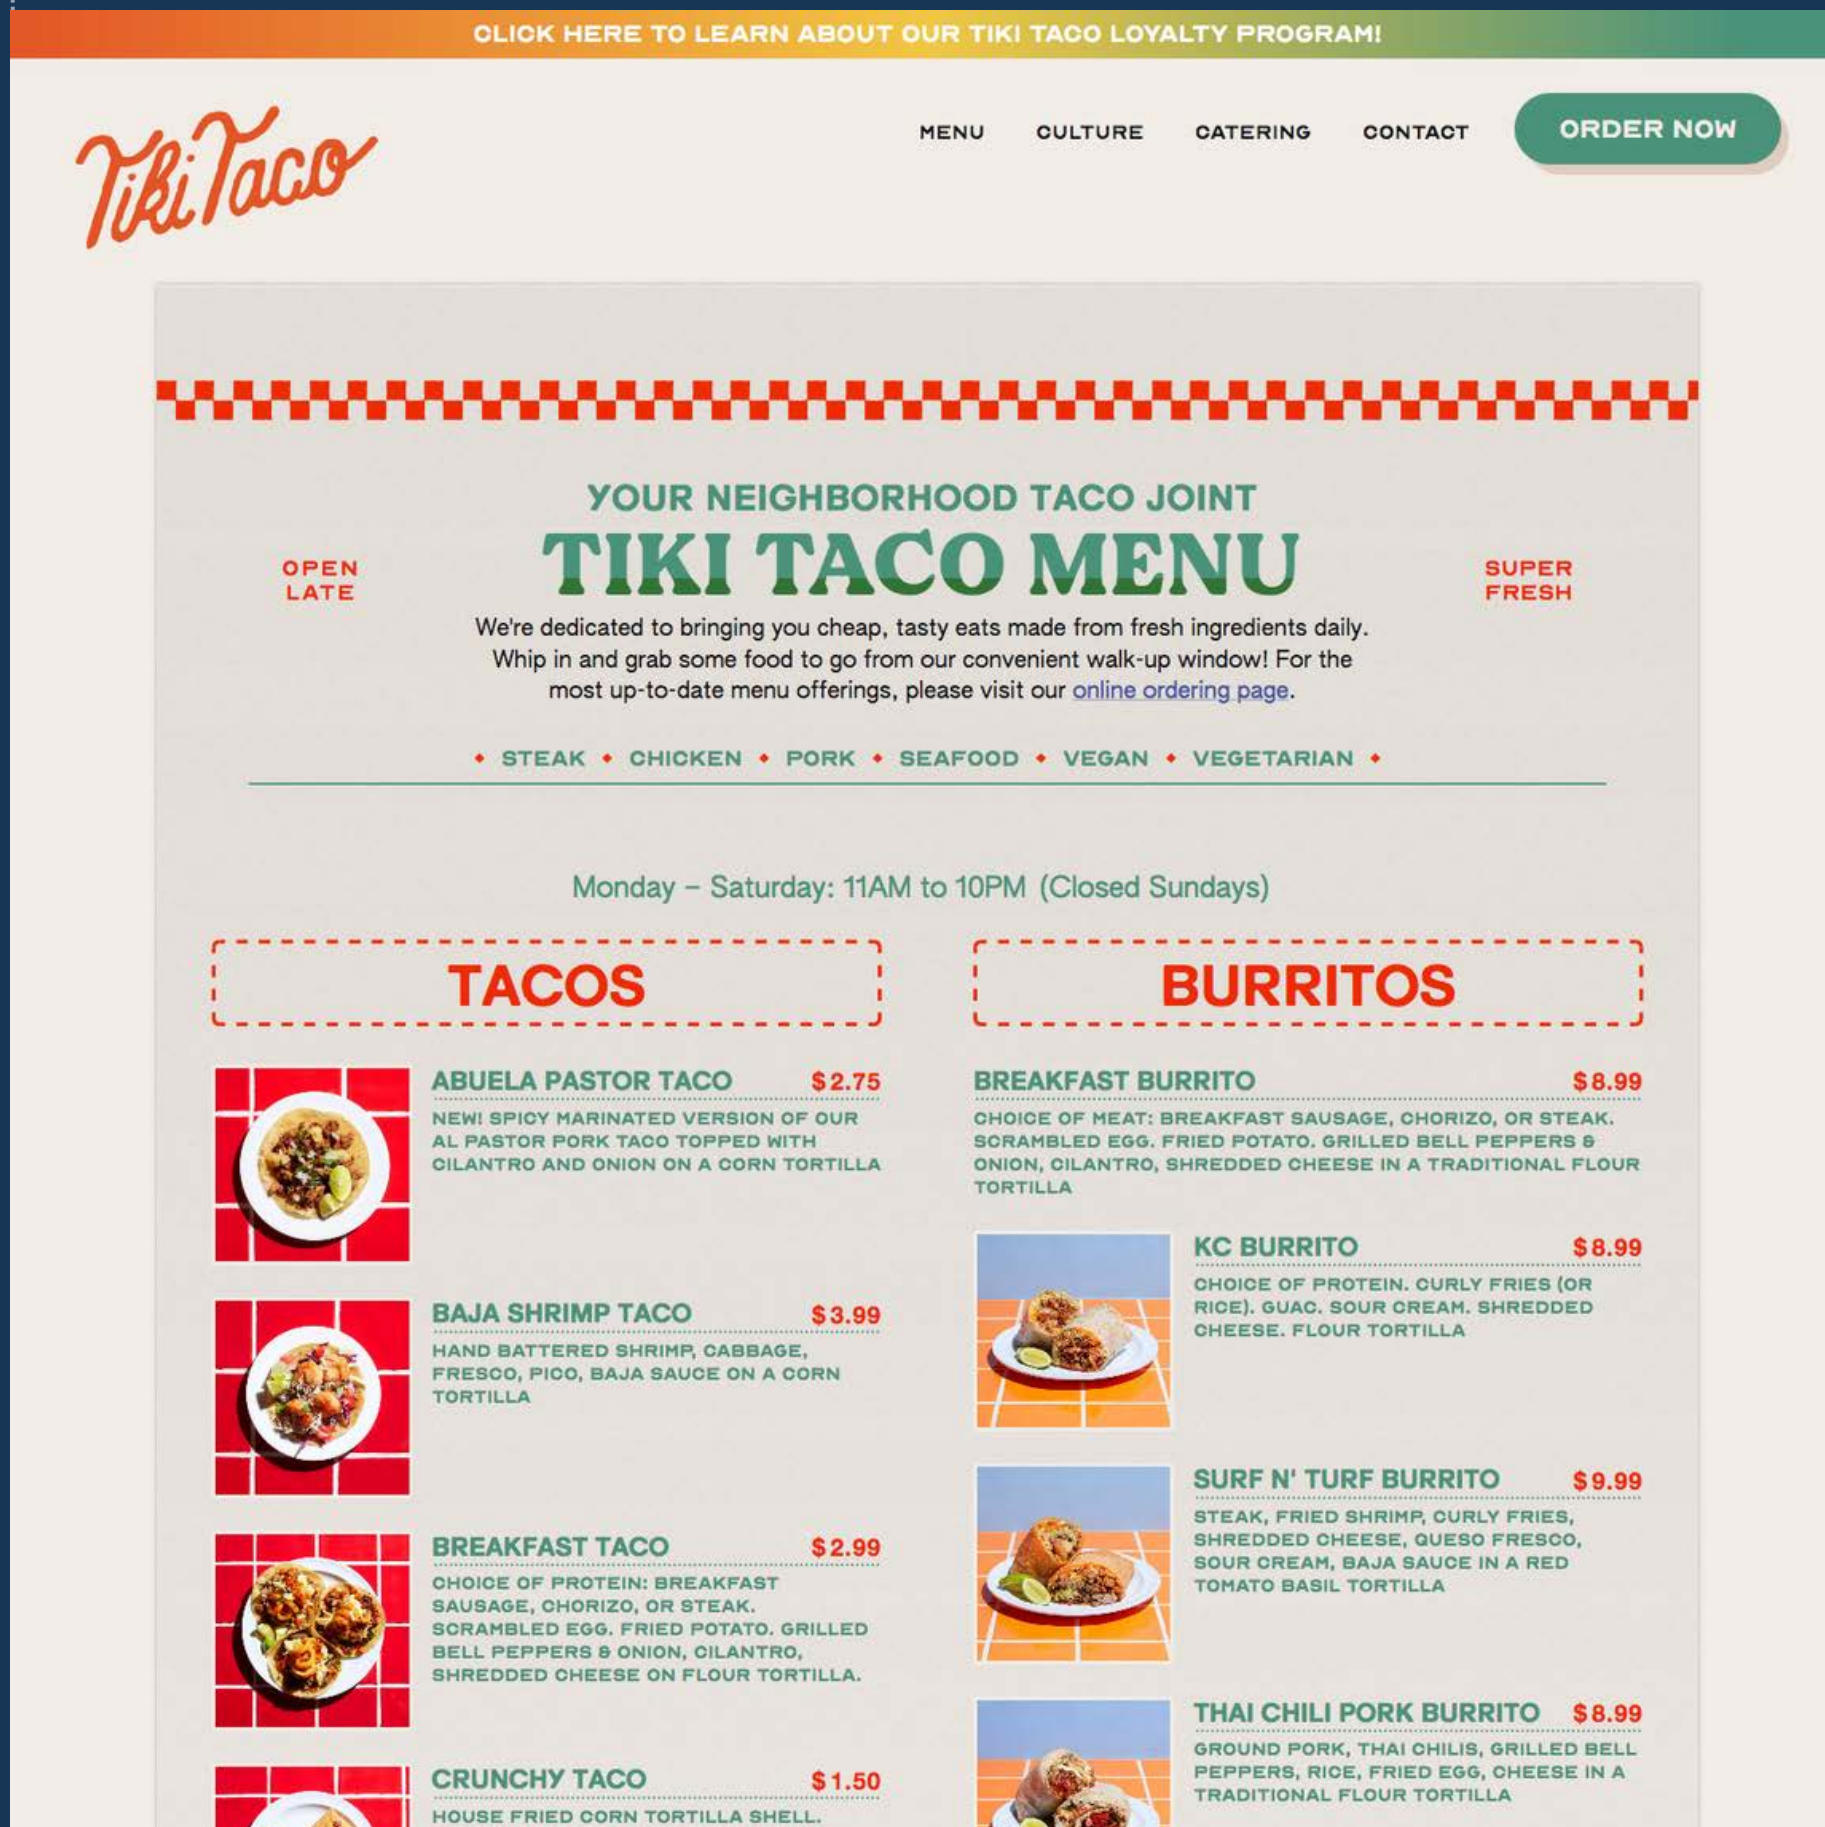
CLICK HERE TO LEARN ABOUT OUR TIKI TACO LOYALTY PROGRAM!

Tiki Taco

MENU CULTURE CATERING CONTACT ORDER NOW

YOUR NEIGHBORHOOD TACO JOINT

OPEN LATE

TIKI TACO MENU

SUPER FRESH

We're dedicated to bringing you cheap, tasty eats made from fresh ingredients daily. Whip in and grab some food to go from our convenient walk-up window! For the most up-to-date menu offerings, please visit our online ordering page.

• STEAK • CHICKEN • PORK • SEAFOOD • VEGAN • VEGETARIAN •

Monday – Saturday: 11AM to 10PM (Closed Sundays)

TACOS

ABUELA PASTOR TACO $2.75
NEW! SPICY MARINATED VERSION OF OUR AL PASTOR PORK TACO TOPPED WITH CILANTRO AND ONION ON A CORN TORTILLA

BAJA SHRIMP TACO $3.99
HAND BATTERED SHRIMP, CABBAGE, FRESCO, PICO, BAJA SAUCE ON A CORN TORTILLA

BREAKFAST TACO $2.99
CHOICE OF PROTEIN: BREAKFAST SAUSAGE, CHORIZO, OR STEAK. SCRAMBLED EGG. FRIED POTATO. GRILLED BELL PEPPERS & ONION, CILANTRO, SHREDDED CHEESE ON FLOUR TORTILLA.

CRUNCHY TACO $1.50
HOUSE FRIED CORN TORTILLA SHELL.

BURRITOS

BREAKFAST BURRITO $8.99
CHOICE OF MEAT: BREAKFAST SAUSAGE, CHORIZO, OR STEAK. SCRAMBLED EGG. FRIED POTATO. GRILLED BELL PEPPERS & ONION, CILANTRO, SHREDDED CHEESE IN A TRADITIONAL FLOUR TORTILLA

KC BURRITO $8.99
CHOICE OF PROTEIN. CURLY FRIES (OR RICE). GUAC. SOUR CREAM. SHREDDED CHEESE. FLOUR TORTILLA

SURF N' TURF BURRITO $9.99
STEAK, FRIED SHRIMP, CURLY FRIES, SHREDDED CHEESE, QUESO FRESCO, SOUR CREAM, BAJA SAUCE IN A RED TOMATO BASIL TORTILLA

THAI CHILI PORK BURRITO $8.99
GROUND PORK, THAI CHILIS, GRILLED BELL PEPPERS, RICE, FRIED EGG, CHEESE IN A TRADITIONAL FLOUR TORTILLA